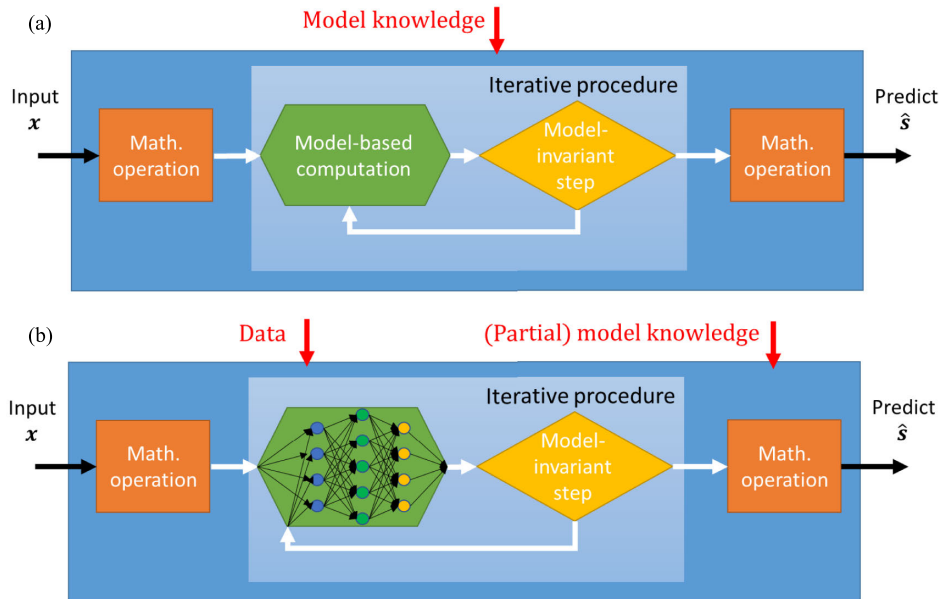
(a)

Model knowledge

Input
$\boldsymbol{x}$

Math. operation

Iterative procedure

Model-based computation

Model-invariant step

Math. operation

Predict
$\hat{\boldsymbol{s}}$

(b)

Data

(Partial) model knowledge

Input
$\boldsymbol{x}$

Math. operation

Iterative procedure

Model-invariant step

Math. operation

Predict
$\hat{\boldsymbol{s}}$